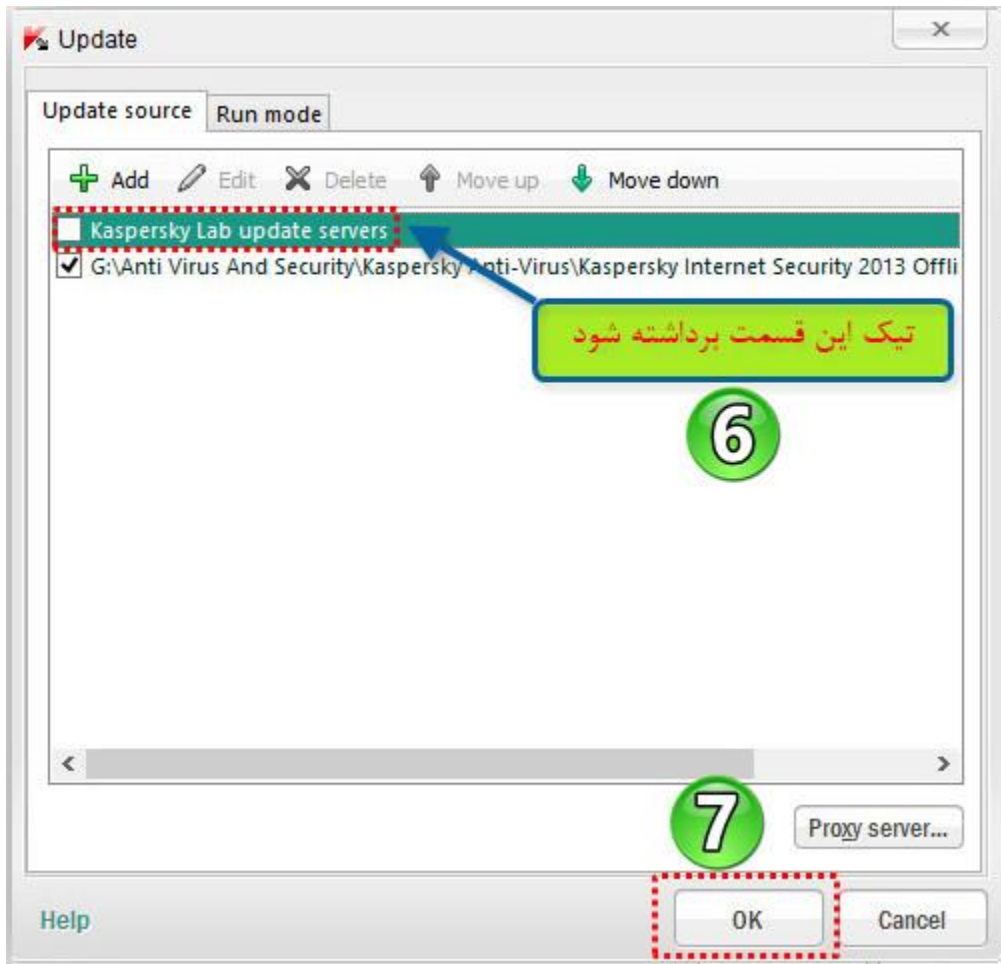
Update

Update source
Run mode

Add
Edit
Delete
Move up
Move down

Kaspersky Lab update servers
G:\Anti Virus And Security\Kaspersky Anti-Virus\Kaspersky Internet Security 2013 Offli

تیک این قسمت برداشته شود

6

7

Proxy server...

Help
OK
Cancel